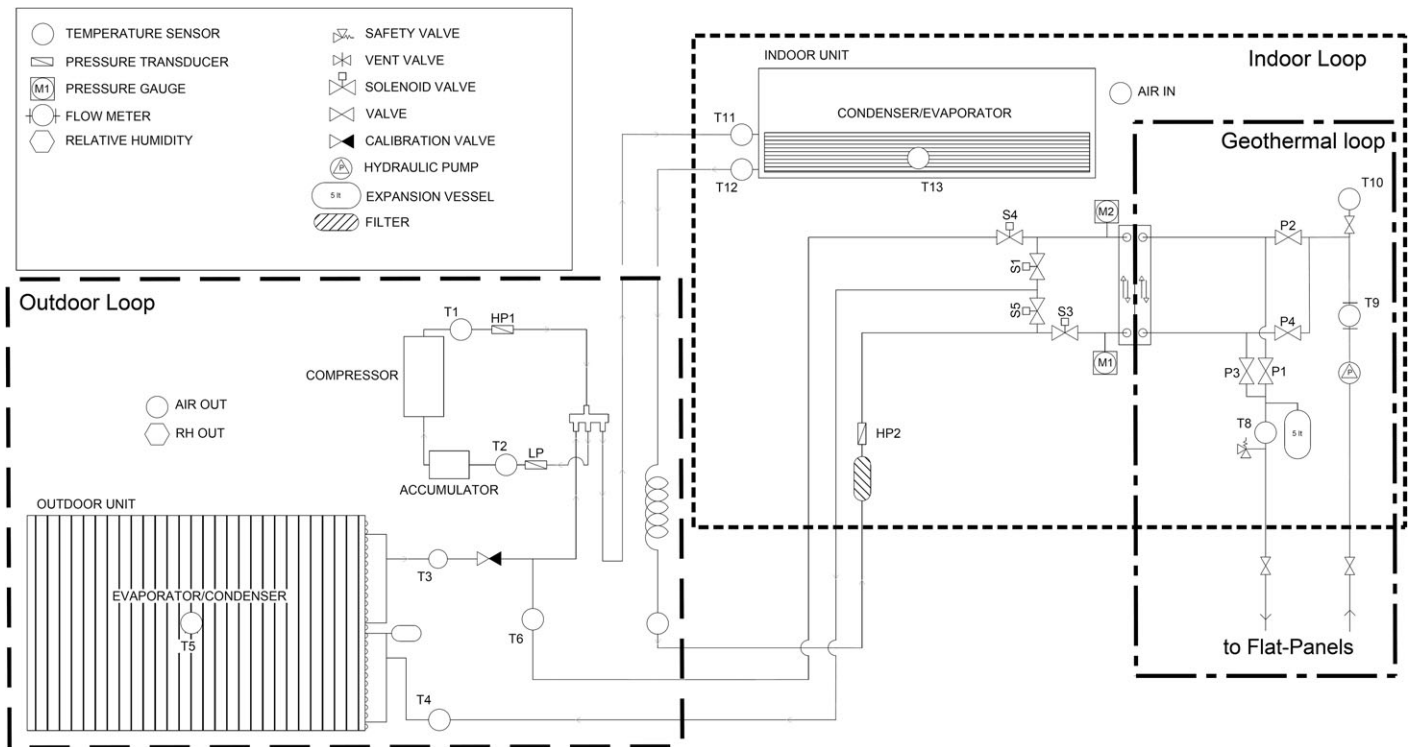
TEMPERATURE SENSOR
PRESSURE TRANSDUCER
M1 PRESSURE GAUGE
FLOW METER
RELATIVE HUMIDITY
SAFETY VALVE
VENT VALVE
SOLENOID VALVE
VALVE
CALIBRATION VALVE
P HYDRAULIC PUMP
5 lt EXPANSION VESSEL
FILTER

Indoor Loop
INDOOR UNIT
CONDENSER/EVAPORATOR
AIR IN
T11
T12
T13
Geothermal loop
T10
S4
M2
P2
S1
S5
S3
M1
P4
T9
P3
P1
P
T8
5 lt
to Flat-Panels

Outdoor Loop
T1
HP1
COMPRESSOR
AIR OUT
RH OUT
T2
LP
ACCUMULATOR
HP2
OUTDOOR UNIT
EVAPORATOR/CONDENSER
T5
T3
T6
T4